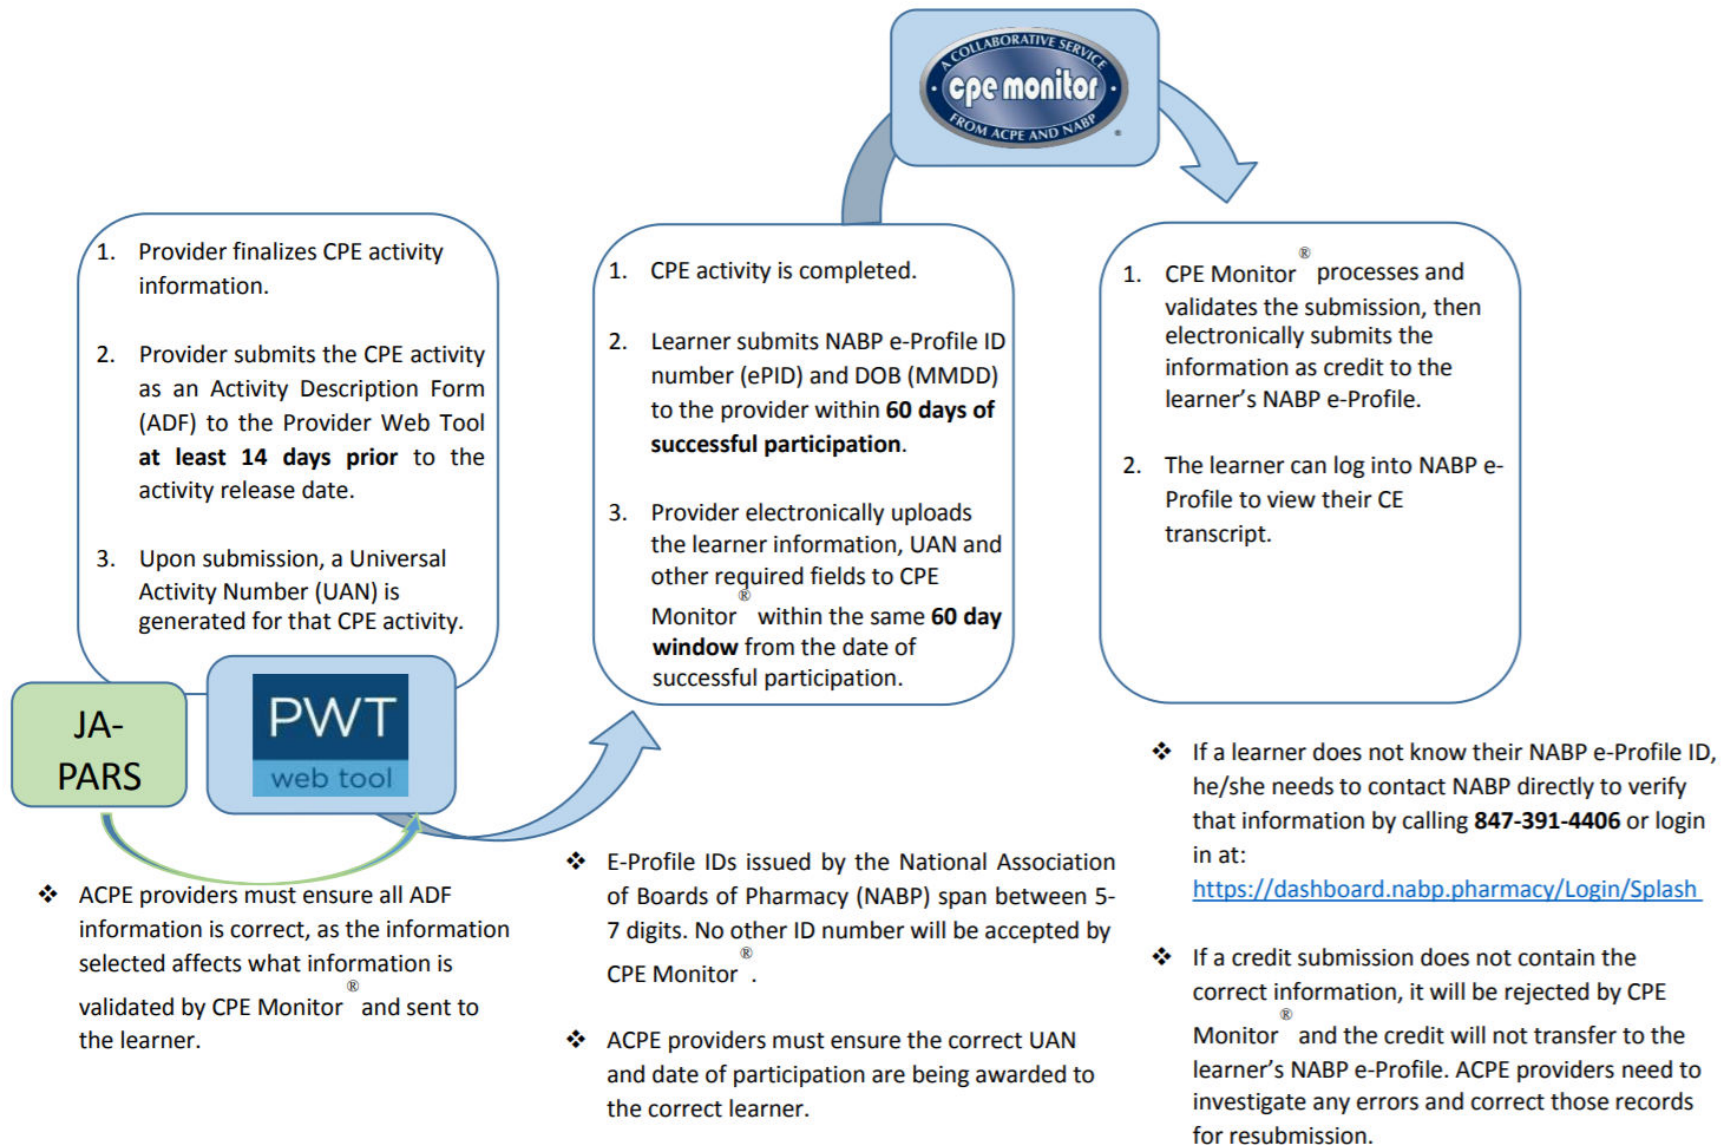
A COLLABORATIVE SERVICE
cpe monitor
FROM ACPE AND NABP

1. Provider finalizes CPE activity information.

2. Provider submits the CPE activity as an Activity Description Form (ADF) to the Provider Web Tool **at least 14 days prior** to the activity release date.

3. Upon submission, a Universal Activity Number (UAN) is generated for that CPE activity.

JA-PARS

PWT
web tool

1. CPE activity is completed.

2. Learner submits NABP e-Profile ID number (ePID) and DOB (MMDD) to the provider within **60 days of successful participation**.

3. Provider electronically uploads the learner information, UAN and other required fields to CPE Monitor® within the same **60 day window** from the date of successful participation.

1. CPE Monitor® processes and validates the submission, then electronically submits the information as credit to the learner's NABP e-Profile.

2. The learner can log into NABP e-Profile to view their CE transcript.

❖ ACPE providers must ensure all ADF information is correct, as the information selected affects what information is validated by CPE Monitor® and sent to the learner.

❖ E-Profile IDs issued by the National Association of Boards of Pharmacy (NABP) span between 5-7 digits. No other ID number will be accepted by CPE Monitor®.

❖ ACPE providers must ensure the correct UAN and date of participation are being awarded to the correct learner.

❖ If a learner does not know their NABP e-Profile ID, he/she needs to contact NABP directly to verify that information by calling **847-391-4406** or login in at: https://dashboard.nabp.pharmacy/Login/Splash

❖ If a credit submission does not contain the correct information, it will be rejected by CPE Monitor® and the credit will not transfer to the learner's NABP e-Profile. ACPE providers need to investigate any errors and correct those records for resubmission.